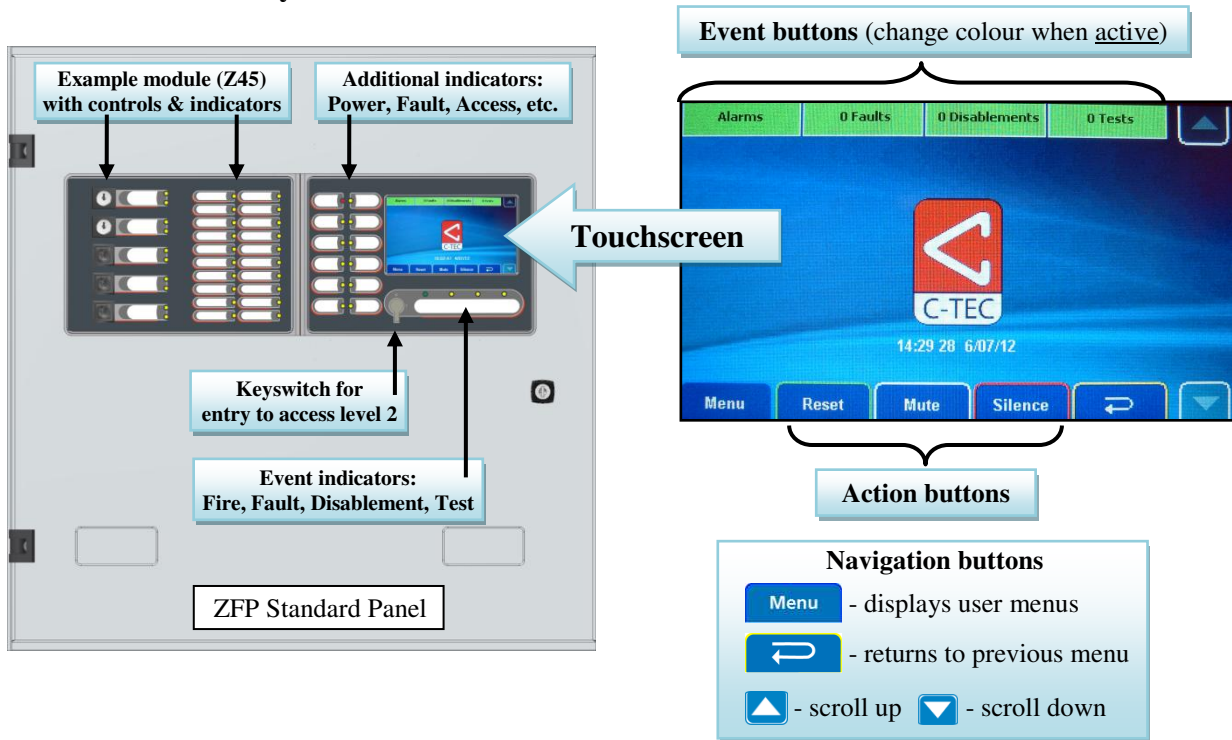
Example module (Z45) with controls & indicators

Additional indicators: Power, Fault, Access, etc.

Touchscreen

Keyswitch for entry to access level 2

Event indicators: Fire, Fault, Disablement, Test

ZFP Standard Panel

Event buttons (change colour when active)

Alarms | 0 Faults | 0 Disablements | 0 Tests

C-TEC

14:29 28 6/07/12

Menu | Reset | Mute | Silence

Action buttons

Navigation buttons

Menu - displays user menus

- returns to previous menu

- scroll up - scroll down